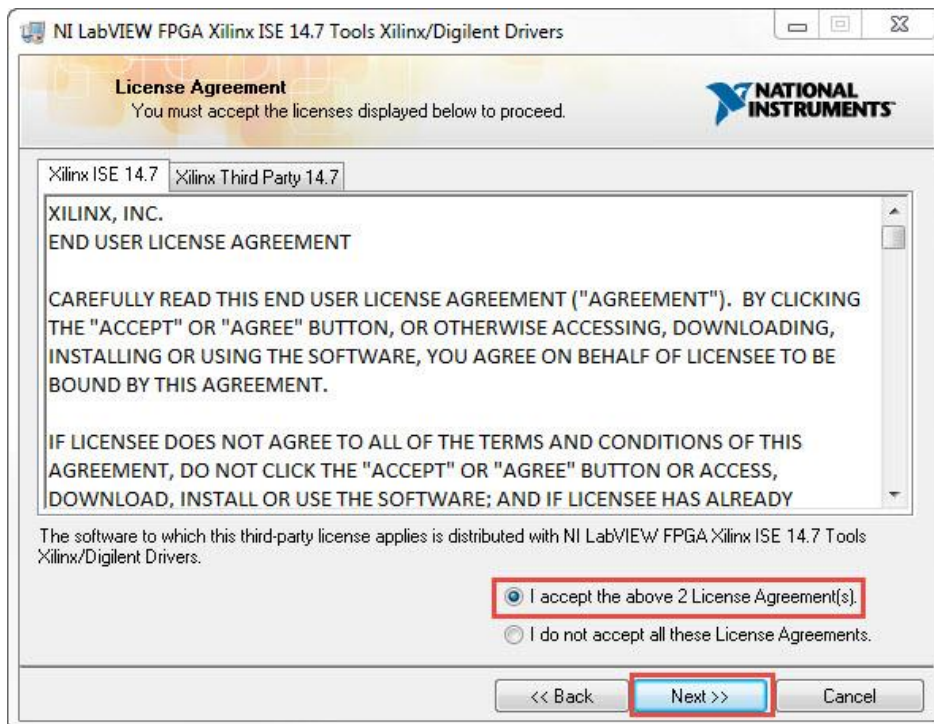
NI LabVIEW FPGA Xilinx ISE 14.7 Tools Xilinx/Digilent Drivers

License Agreement
You must accept the licenses displayed below to proceed.

NATIONAL INSTRUMENTS

Xilinx ISE 14.7 | Xilinx Third Party 14.7

XILINX, INC.
END USER LICENSE AGREEMENT

CAREFULLY READ THIS END USER LICENSE AGREEMENT ("AGREEMENT"). BY CLICKING THE "ACCEPT" OR "AGREE" BUTTON, OR OTHERWISE ACCESSING, DOWNLOADING, INSTALLING OR USING THE SOFTWARE, YOU AGREE ON BEHALF OF LICENSEE TO BE BOUND BY THIS AGREEMENT.

IF LICENSEE DOES NOT AGREE TO ALL OF THE TERMS AND CONDITIONS OF THIS AGREEMENT, DO NOT CLICK THE "ACCEPT" OR "AGREE" BUTTON OR ACCESS, DOWNLOAD, INSTALL OR USE THE SOFTWARE; AND IF LICENSEE HAS ALREADY

The software to which this third-party license applies is distributed with NI LabVIEW FPGA Xilinx ISE 14.7 Tools Xilinx/Digilent Drivers.

I accept the above 2 License Agreement(s).

I do not accept all these License Agreements.

<< Back | Next >> | Cancel